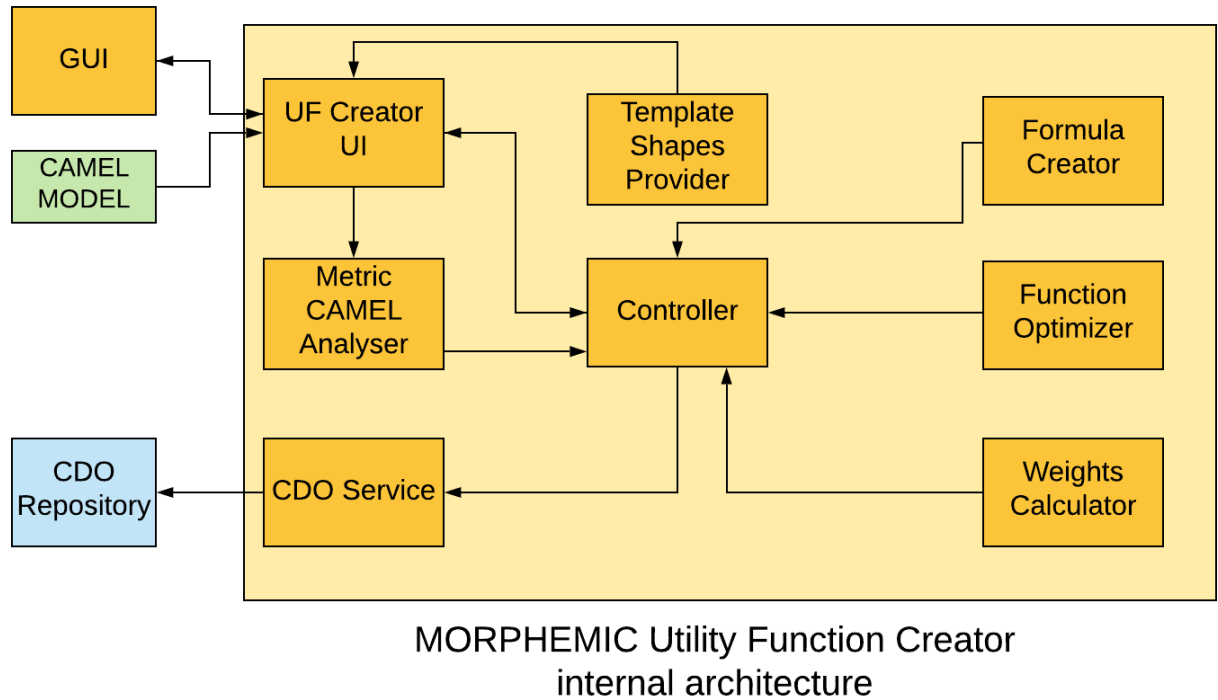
GUI

CAMEL MODEL

UF Creator UI

Template Shapes Provider

Formula Creator

Metric CAMEL Analyser

Controller

Function Optimizer

CDO Repository

CDO Service

Weights Calculator

MORPHEMIC Utility Function Creator internal architecture